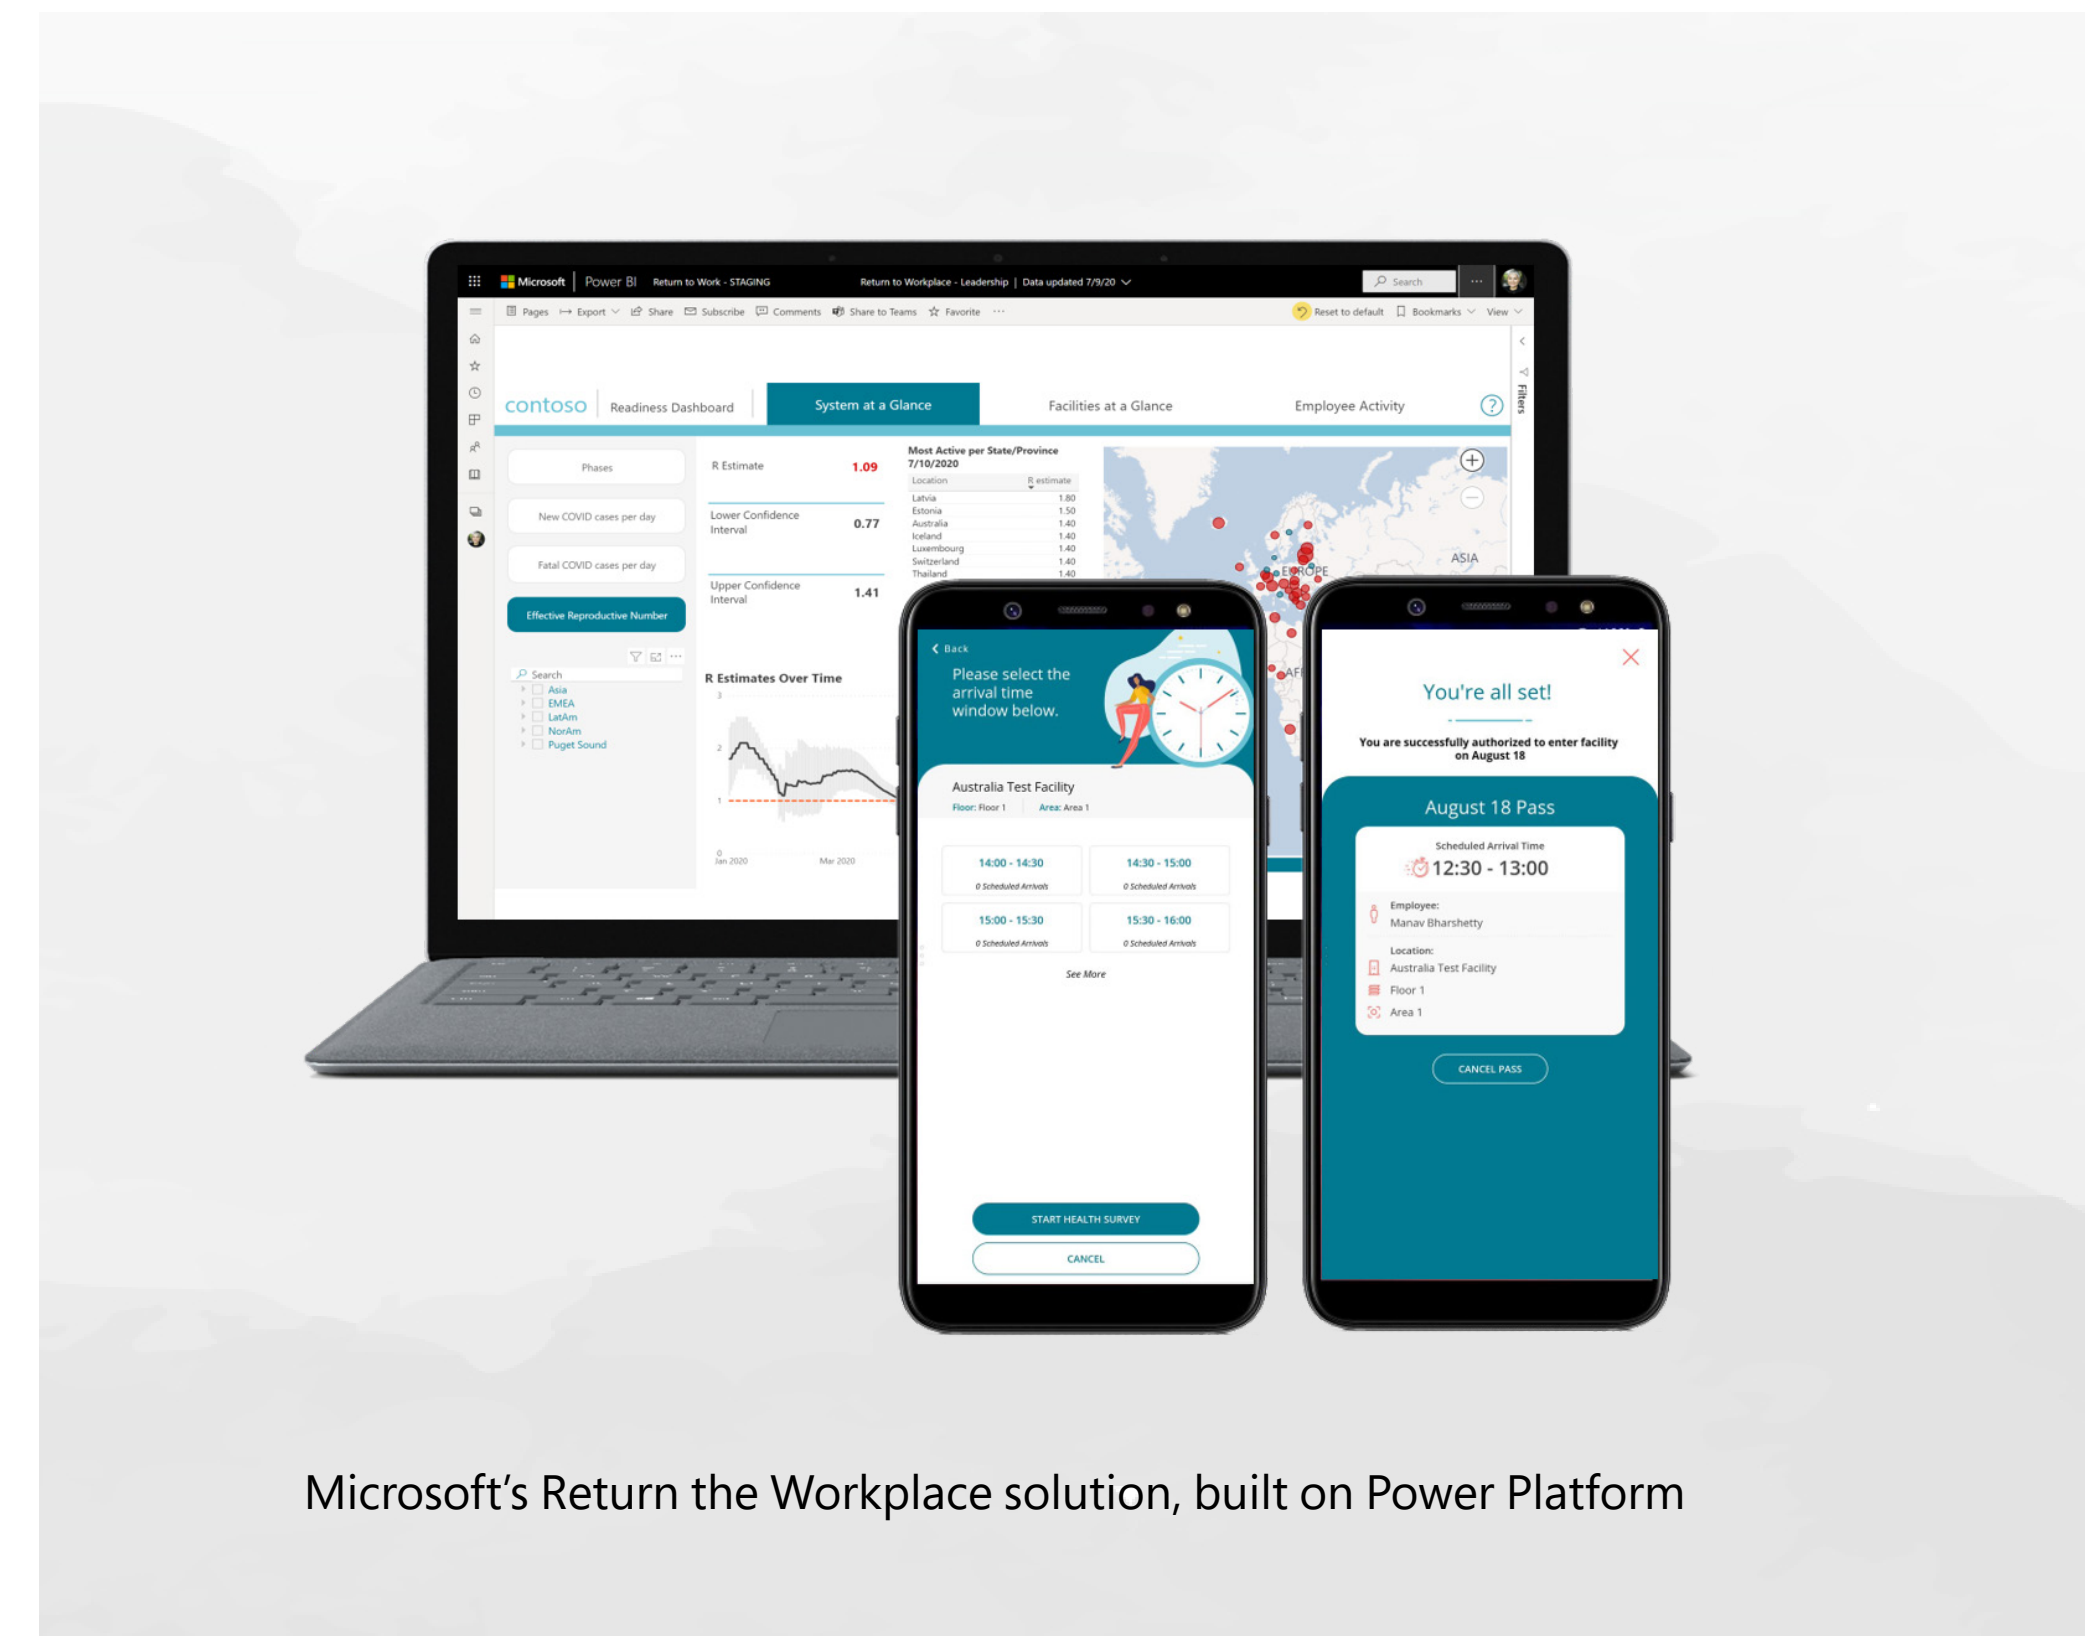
Microsoft | Power BI Return to Work - STAGING Return to Workplace - Leadership | Data updated 7/9/20 Search

Pages Export Share Subscribe Comments Share to Teams Favorite ··· Reset to default Bookmarks View

contoso Readiness Dashboard System at a Glance Facilities at a Glance Employee Activity

Filters

Phases

New COVID cases per day

Fatal COVID cases per day

Effective Reproductive Number

Search
Asia
EMEA
LatAm
NorAm
Puget Sound

R Estimate 1.09

Lower Confidence Interval 0.77

Upper Confidence Interval 1.41

Most Active per State/Province 7/10/2020

| Location | R estimate |
|---|---|
| Latvia | 1.80 |
| Estonia | 1.50 |
| Australia | 1.40 |
| Iceland | 1.40 |
| Luxembourg | 1.40 |
| Switzerland | 1.40 |
| Thailand | 1.40 |

ASIA
EUROPE
AF

R Estimates Over Time
3
2
1
0
Jan 2020 Mar 2020

Back
Please select the arrival time window below.

Australia Test Facility
Floor: Floor 1 Area: Area 1

14:00 - 14:30
0 Scheduled Arrivals
14:30 - 15:00
0 Scheduled Arrivals
15:00 - 15:30
0 Scheduled Arrivals
15:30 - 16:00
0 Scheduled Arrivals

See More

START HEALTH SURVEY
CANCEL

You're all set!
You are successfully authorized to enter facility on August 18

August 18 Pass
Scheduled Arrival Time
12:30 - 13:00
Employee:
Manav Bharshetty
Location:
Australia Test Facility
Floor 1
Area 1

CANCEL PASS

Microsoft's Return the Workplace solution, built on Power Platform